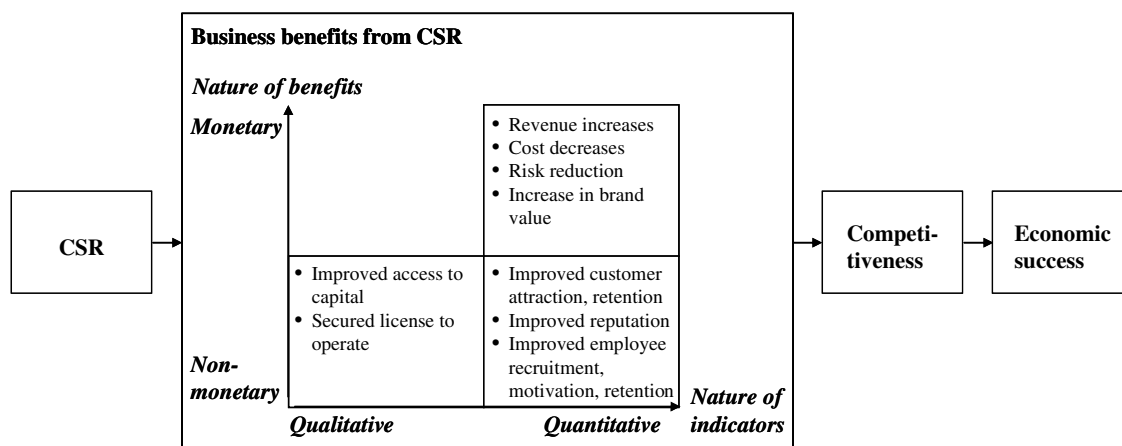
CSR

Business benefits from CSR

Nature of benefits

Monetary

Non-monetary

• Revenue increases
• Cost decreases
• Risk reduction
• Increase in brand value

• Improved access to capital
• Secured license to operate

• Improved customer attraction, retention
• Improved reputation
• Improved employee recruitment, motivation, retention

Qualitative

Quantitative

Nature of indicators

Competitiveness

Economic success